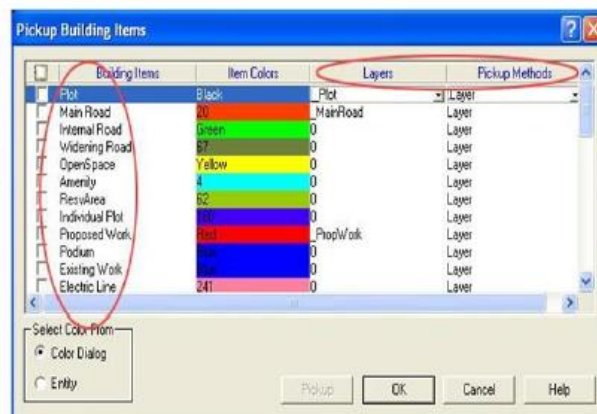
Pickup Building Items

| | Building Items | Item Colors | Layers | Pickup Methods |
|---|---|---|---|---|
| | Plot | Black | Plot | Layer |
| | Main Road | 20 | MainRoad | Layer |
| | Internal Road | Green | 0 | Layer |
| | Widening Road | 67 | 0 | Layer |
| | OpenSpace | Yellow | 0 | Layer |
| | Amenity | 4 | 0 | Layer |
| | ResvArea | 62 | 0 | Layer |
| | Individual Plot | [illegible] | 0 | Layer |
| | Proposed Work | Red | PropWork | Layer |
| | Podium | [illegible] | 0 | Layer |
| | Existing Work | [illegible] | 0 | Layer |
| | Electric Line | 241 | 0 | Layer |

Select Color From
Color Dialog
Entity

Pickup
OK
Cancel
Help